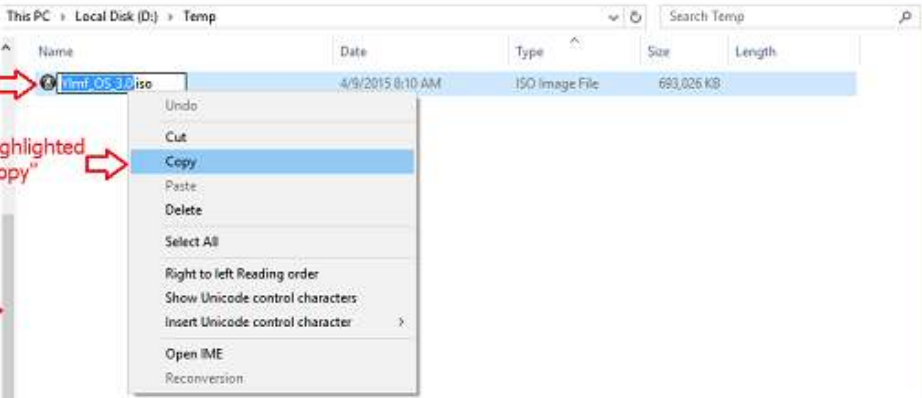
This PC › Local Disk (D:) › Temp
Search Temp

Name
Date
Type
Size
Length

Xlmf_OS_3.0.iso
4/9/2015 8:10 AM
ISO Image File
693,026 KB

ghlighted
opy"

Undo
Cut
Copy
Paste
Delete
Select All
Right to left Reading order
Show Unicode control characters
Insert Unicode control character
Open IME
Reconversion